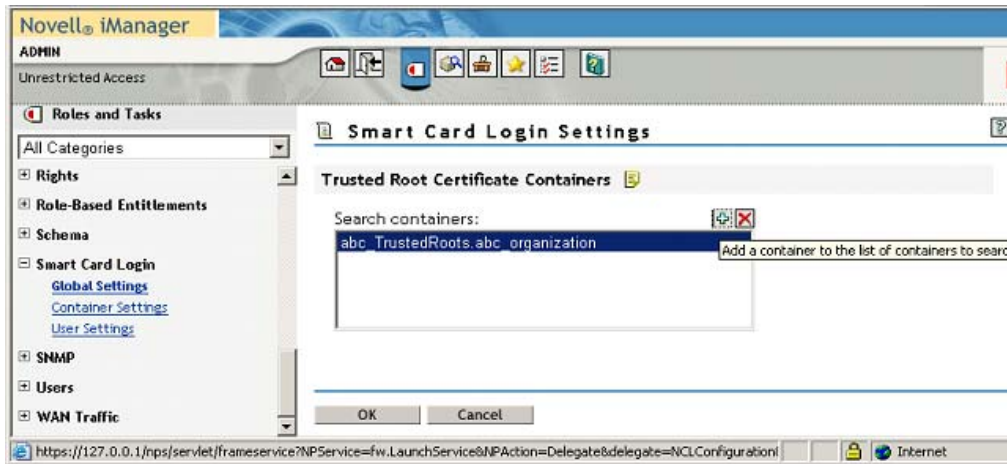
Novell® iManager

ADMIN

Unrestricted Access

Roles and Tasks

All Categories

⊞ Rights

⊞ Role-Based Entitlements

⊞ Schema

⊟ Smart Card Login

Global Settings

Container Settings

User Settings

⊞ SNMP

⊞ Users

⊞ WAN Traffic

Smart Card Login Settings

Trusted Root Certificate Containers

Search containers:

abc_TrustedRoots.abc_organization

Add a container to the list of containers to searc

OK

Cancel

https://127.0.0.1/nps/servlet/frameservice?NPService=fw.LaunchService&NPAction=Delegate&delegate=NCLConfiguration

Internet